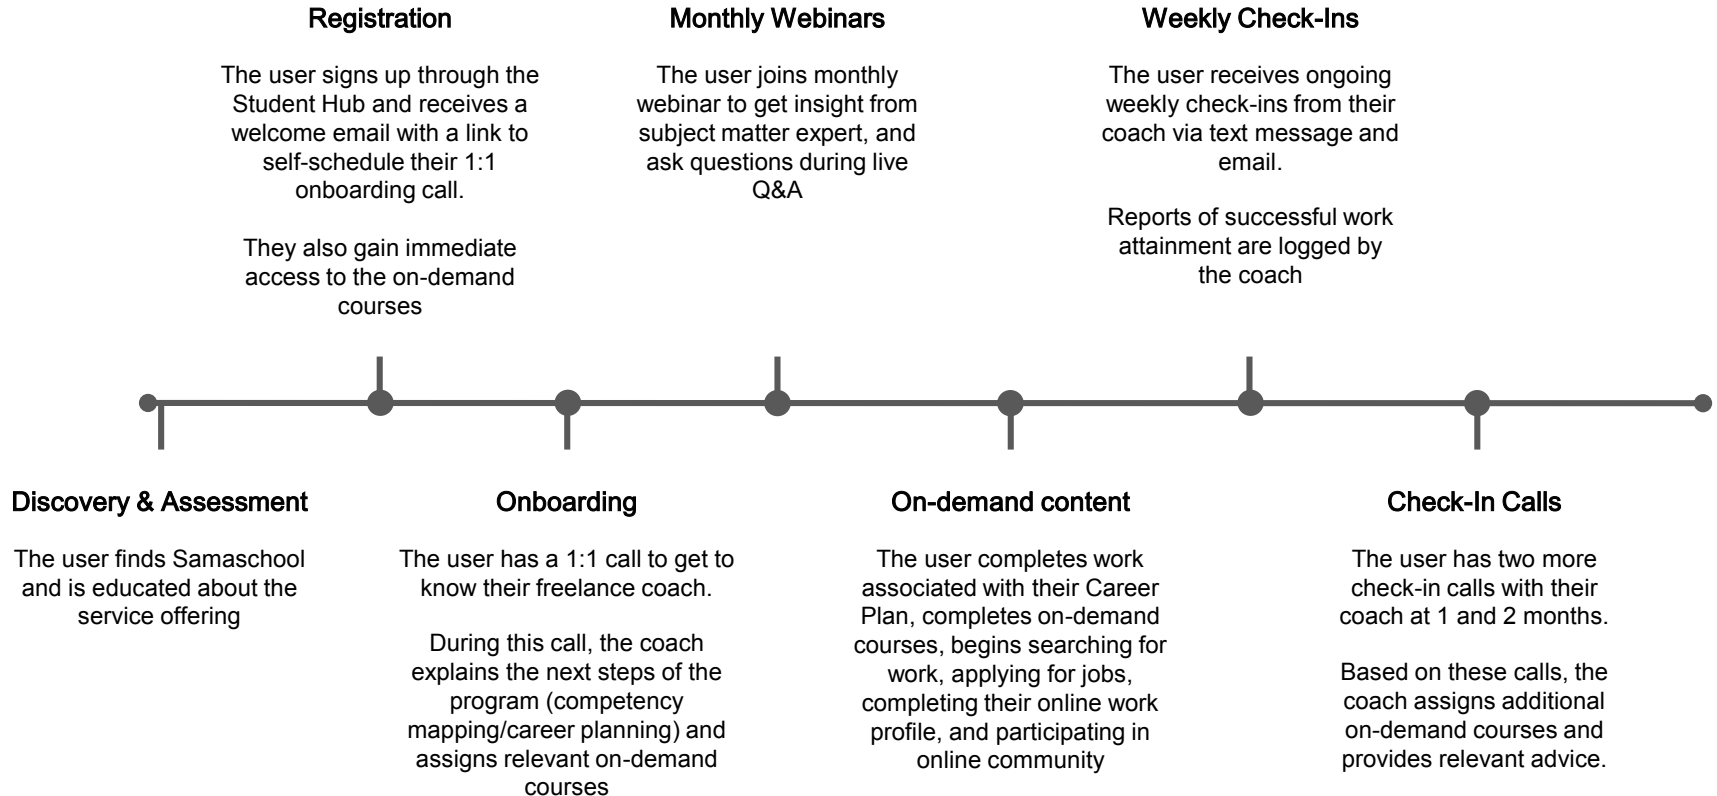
Discovery & Assessment

The user finds Samaschool and is educated about the service offering

Registration

The user signs up through the Student Hub and receives a welcome email with a link to self-schedule their 1:1 onboarding call.

They also gain immediate access to the on-demand courses

Onboarding

The user has a 1:1 call to get to know their freelance coach.

During this call, the coach explains the next steps of the program (competency mapping/career planning) and assigns relevant on-demand courses

Monthly Webinars

The user joins monthly webinar to get insight from subject matter expert, and ask questions during live Q&A

On-demand content

The user completes work associated with their Career Plan, completes on-demand courses, begins searching for work, applying for jobs, completing their online work profile, and participating in online community

Weekly Check-Ins

The user receives ongoing weekly check-ins from their coach via text message and email.

Reports of successful work attainment are logged by the coach

Check-In Calls

The user has two more check-in calls with their coach at 1 and 2 months.

Based on these calls, the coach assigns additional on-demand courses and provides relevant advice.